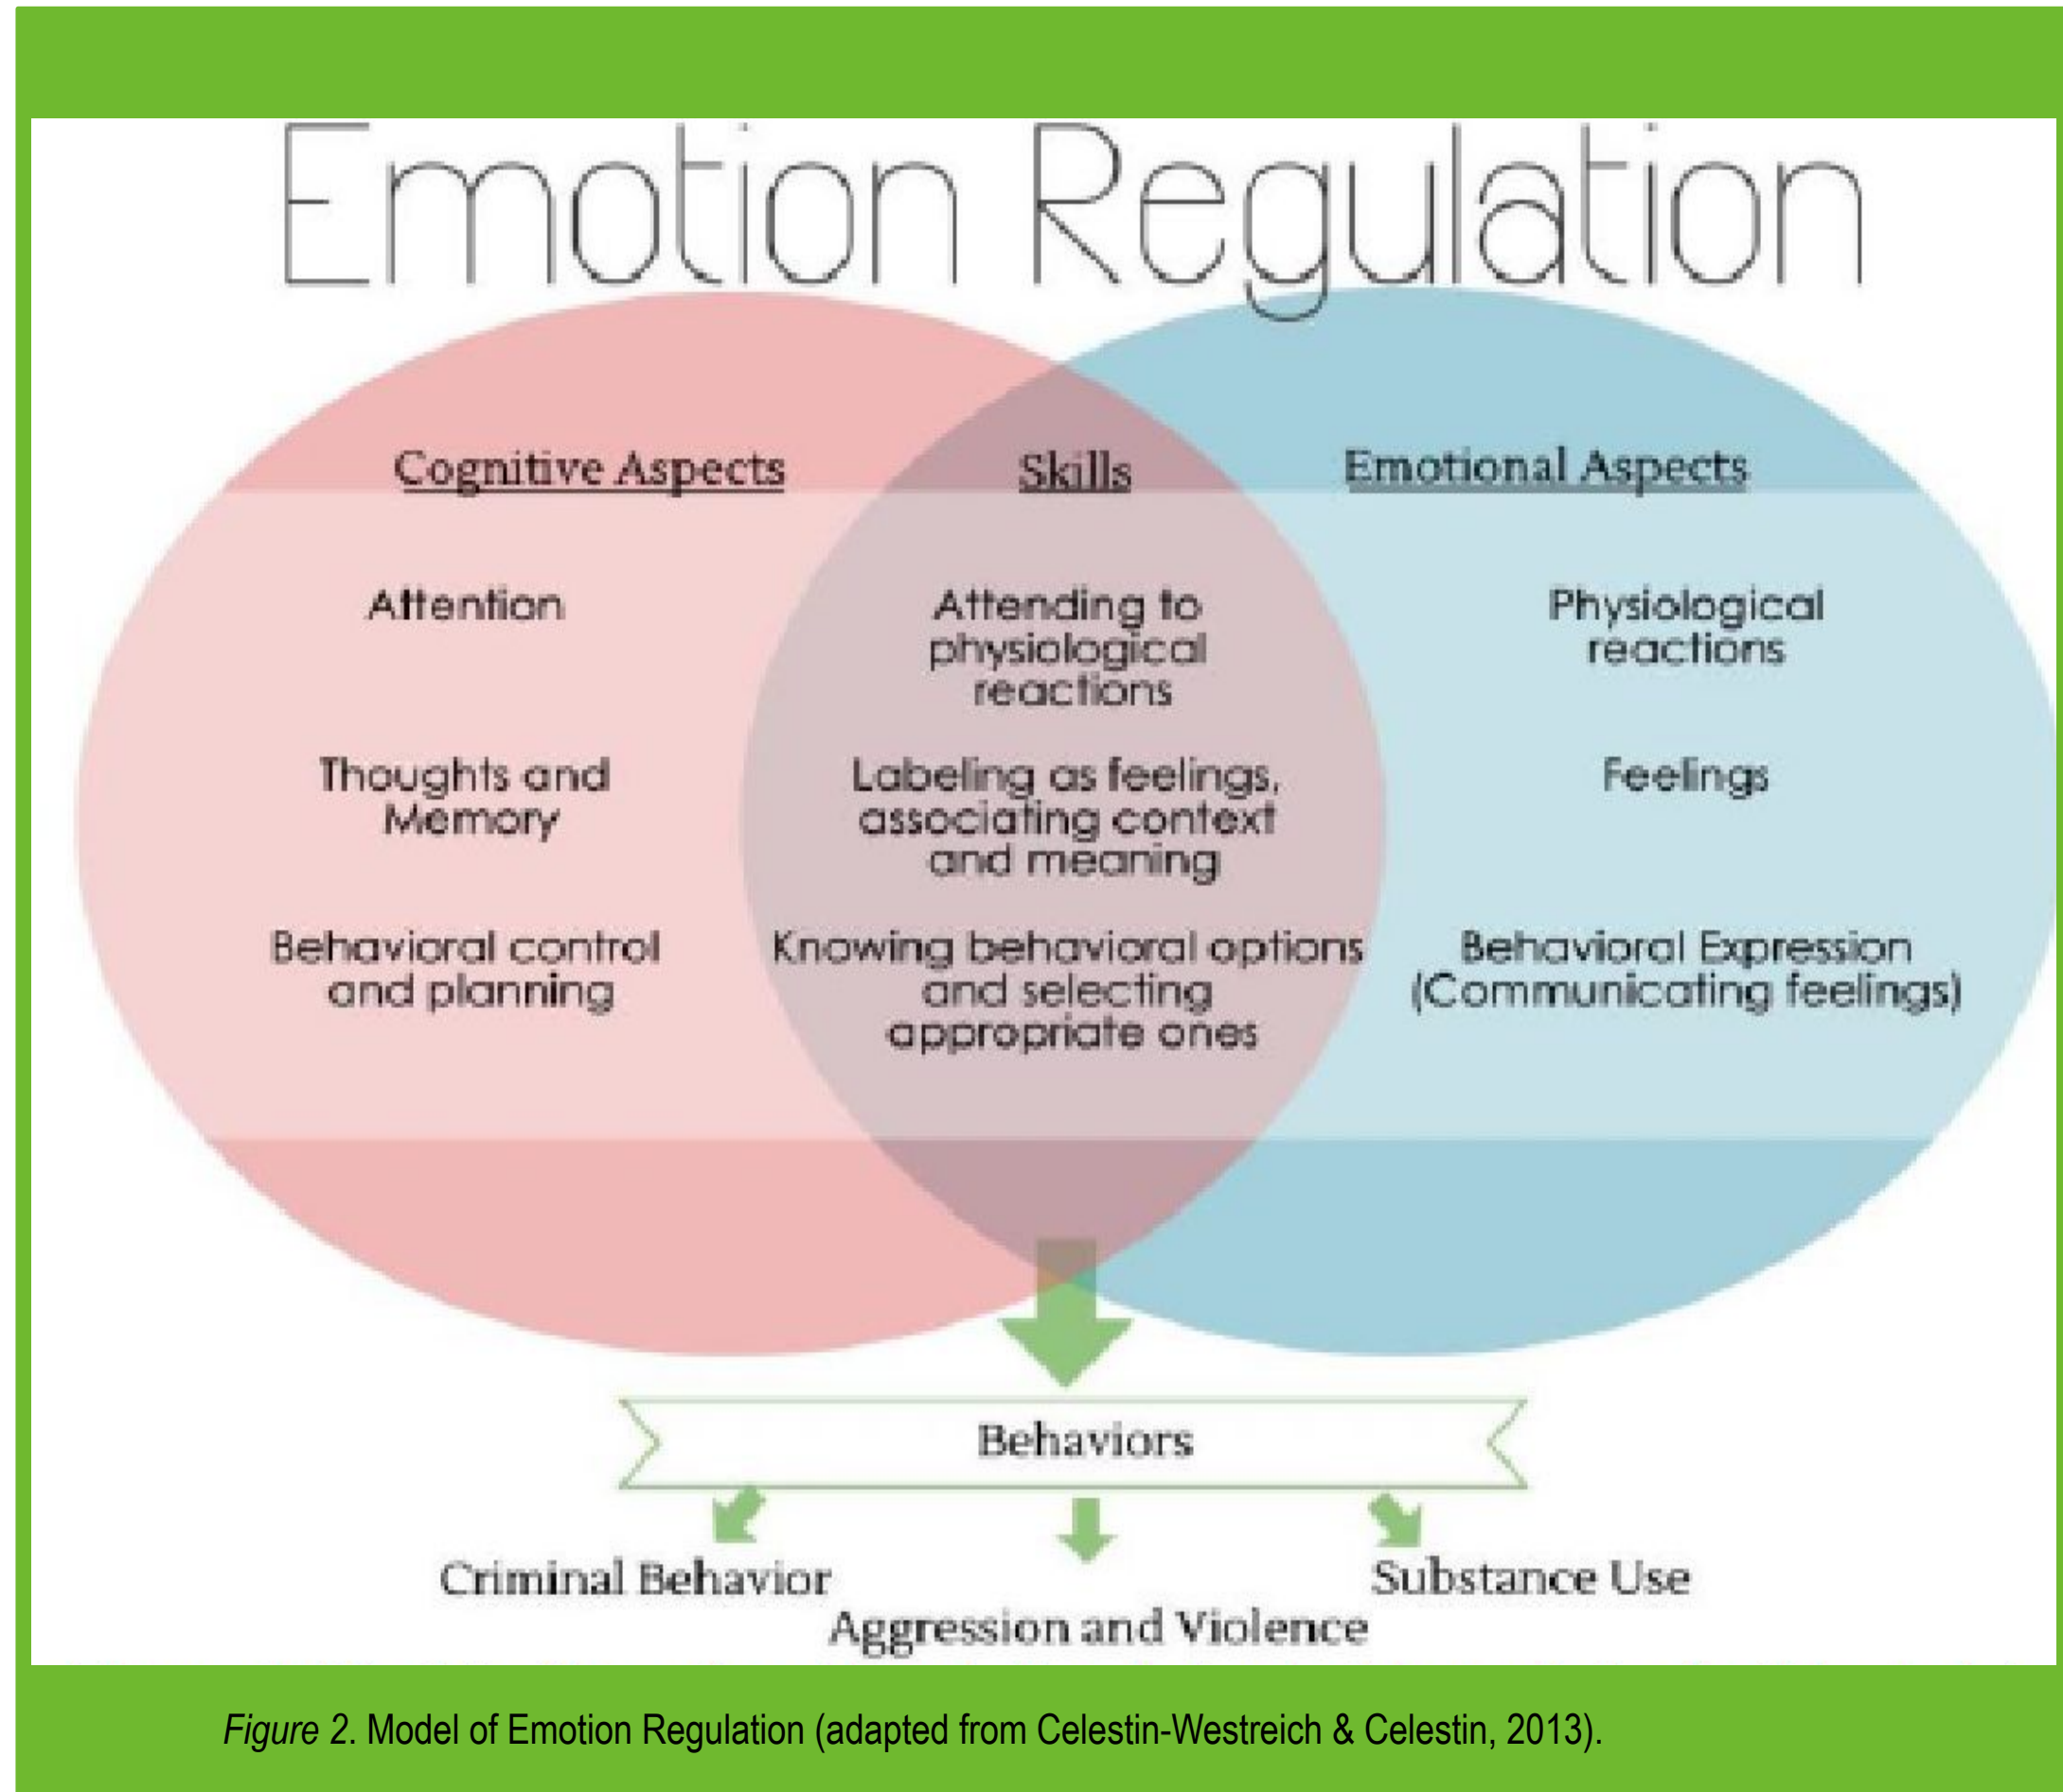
Emotion Regulation

Cognitive Aspects

Skills

Emotional Aspects

Attention

Attending to physiological reactions

Physiological reactions

Thoughts and Memory

Labeling as feelings, associating context and meaning

Feelings

Behavioral control and planning

Knowing behavioral options and selecting appropriate ones

Behavioral Expression (Communicating feelings)

Behaviors

Criminal Behavior

Aggression and Violence

Substance Use

*Figure 2*. Model of Emotion Regulation (adapted from Celestin-Westreich & Celestin, 2013).